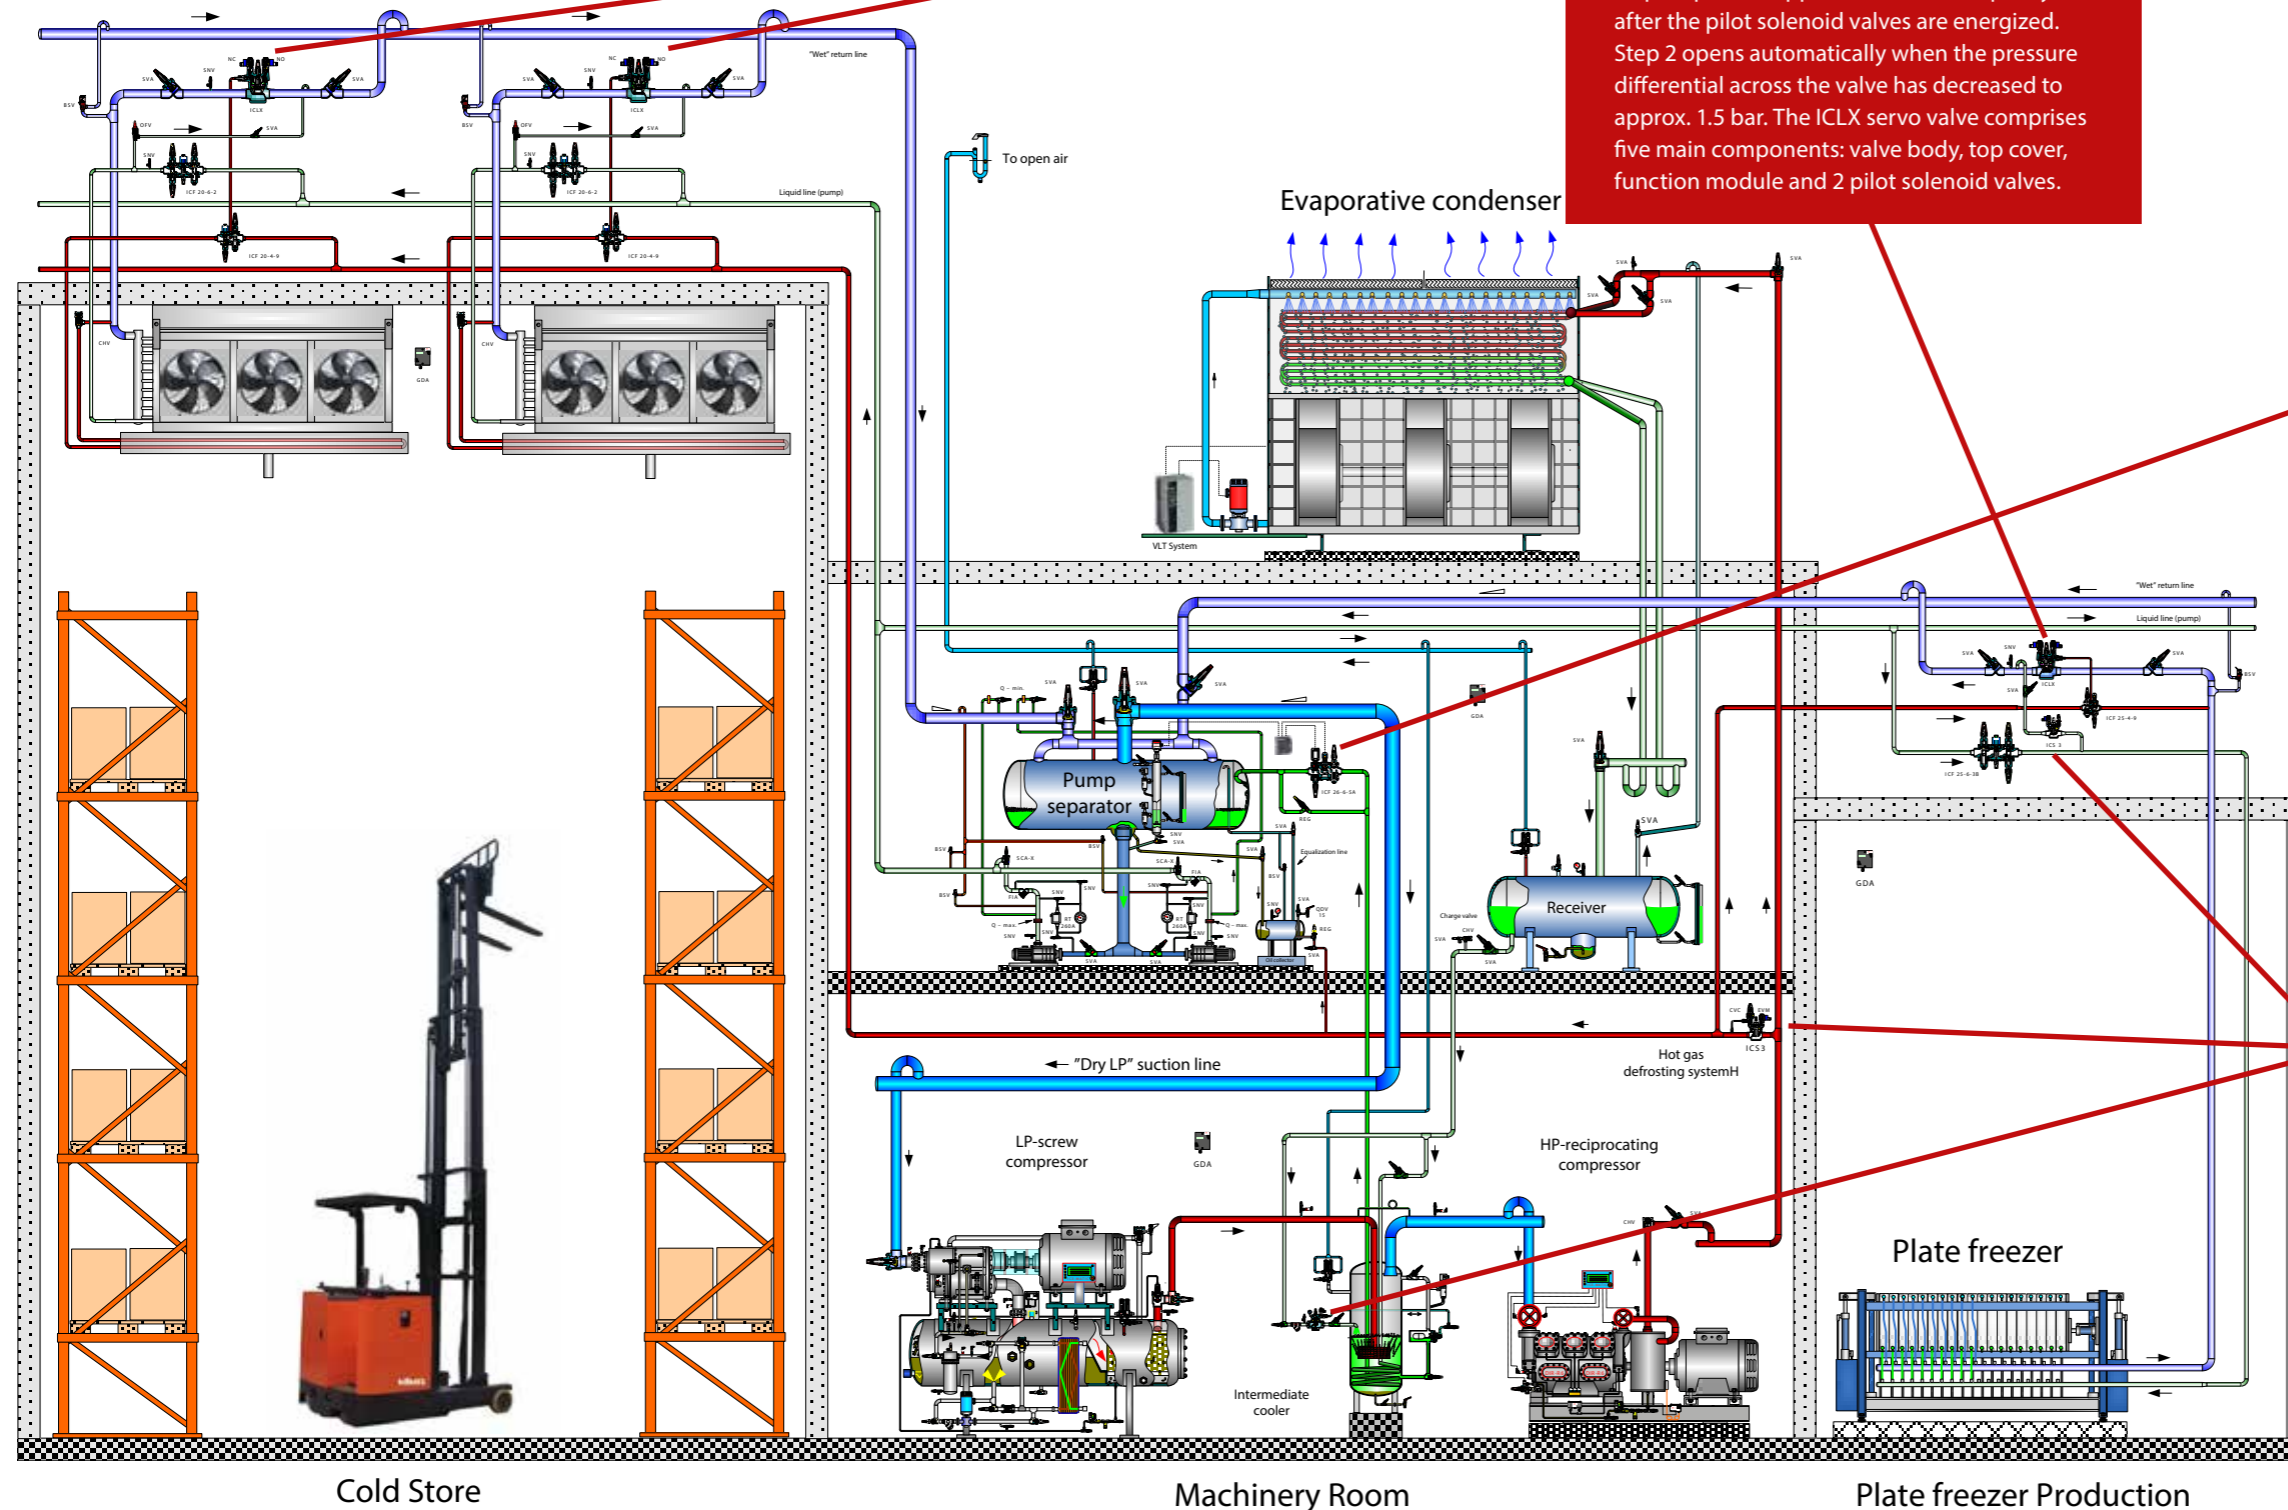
after the pilot solenoid valves are energized. Step 2 opens automatically when the pressure differential across the valve has decreased to approx. 1.5 bar. The ICLX servo valve comprises five main components: valve body, top cover, function module and 2 pilot solenoid valves.

"Wet" return line
SVA
SNV
NC
NO
SVA
BSV
ICLX
OFV
SVA
SNV
ICF 20-6-2
Liquid line (pump)
ICF 20-4-9
CHV
GDA

To open air

Evaporative condenser

SVA
SVA
SVA
SVA
VLT System

"Wet" return line
Liquid line (pump)
SVA
SNV
SVA
ICLX
BSV
SVA
ICF 25-4-9
ICS 3
ICF 25-6-3B
GDA

Q – min.
SVA
SVA
SVA
Pump separator
ICF 26-6-5A
REG
SVA
Equalization line
BSV
SCA-X
BSV
SNV
SNV
FIA
SCA-X
SNV
SVA
Q – max.
SNV
RT 260A
SNV
SVA
SVA
OFV
REG
Oil collector
GDA
SVA
Charge valve
CHV
SVA
SVA
Receiver
SVA

CVC
ICS 3
Hot gas defrosting systemH

"Dry LP" suction line

LP-screw compressor
GDA
HP-reciprocating compressor
CHV
SVA
Intermediate cooler

Plate freezer

Cold Store
Machinery Room
Plate freezer Production